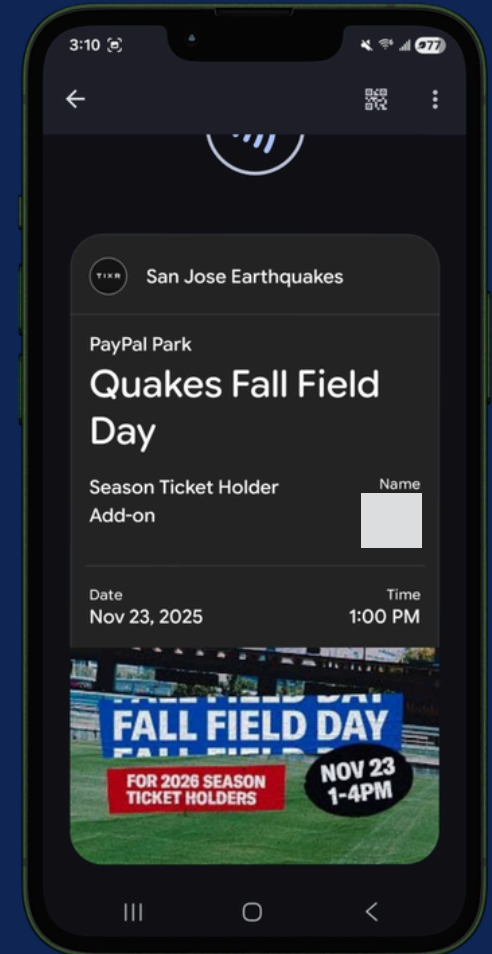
3:10

77

TIXR

San Jose Earthquakes

PayPal Park

Quakes Fall Field Day

Season Ticket Holder Add-on

Name

Date
Nov 23, 2025

Time
1:00 PM

FALL FIELD DAY

FOR 2026 SEASON TICKET HOLDERS

NOV 23
1-4PM